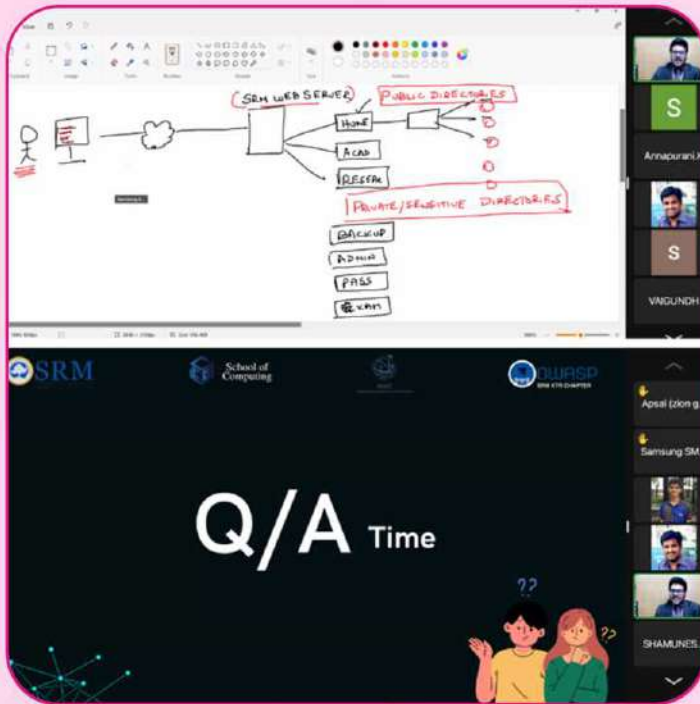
SRM WEB SERVER

PUBLIC DIRECTORIES

HOME

ACAD

RESEAR

PRIVATE/SENSITIVE DIRECTORIES

BACKUP

ADMIN

PASS

EXAM

S

Annapurani.K

S

VAIGUNDH

SRM

School of Computing

OWASP
SRM KTR CHAPTER

Apsal (zion g

Samsung SM

SHAMUNES

Q/A Time

??

??